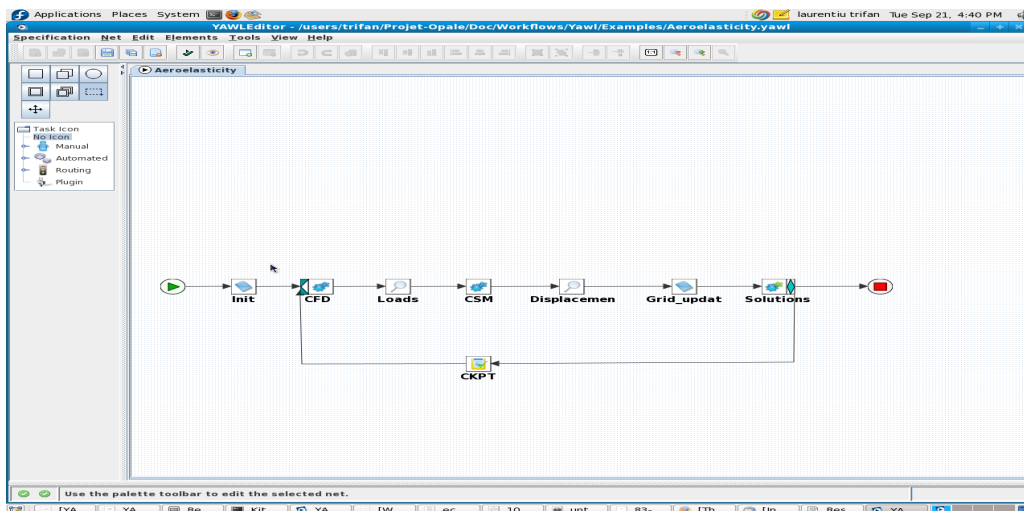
Applications Places System

laurentiu trifan Tue Sep 21, 4:40 PM

YAWLEditor - /users/trifan/Projet-Opale/Doc/Workflows/Yawl/Examples/Aeroelasticity.yawl

Specification Net Edit Elements Tools View Help

Aeroelasticity

Task Icon
No Icon
Manual
Automated
Routing
Plugin

Init
CFD
Loads
CSM
Displacemen
Grid_updat
Solutions
CKPT

Use the palette toolbar to edit the selected net.

[YA YA Re Kit YA [W ec 10 unt 83- [Th [In Res YA